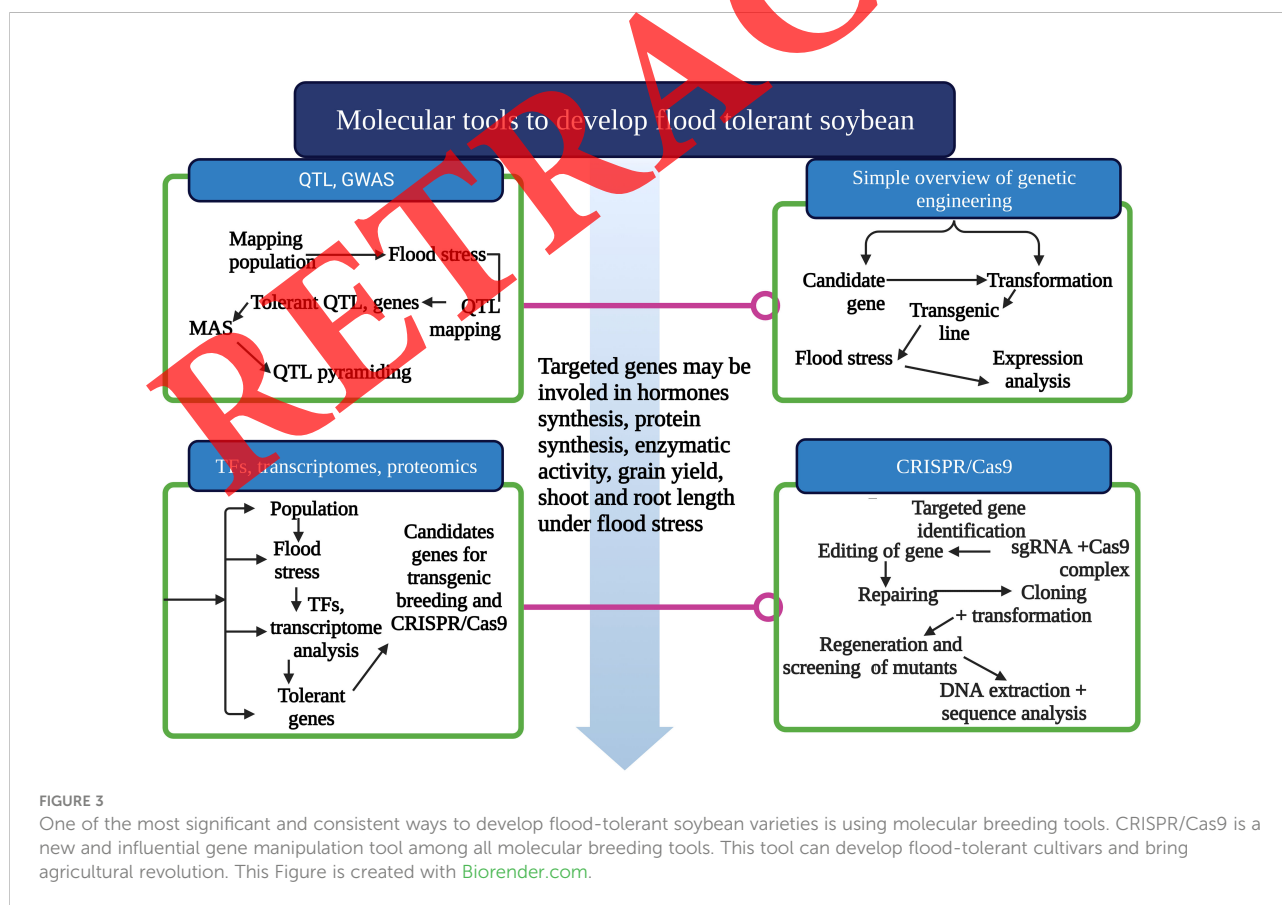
RETRAC

Molecular tools to develop flood tolerant soybean

QTL, GWAS

Mapping population

Flood stress

Tolerant QTL, genes

QTL mapping

MAS

QTL pyramiding

Simple overview of genetic engineering

Candidate gene

Transformation

Transgenic line

Flood stress

Expression analysis

Targeted genes may be involed in hormones synthesis, protein synthesis, enzymatic activity, grain yield, shoot and root length under flood stress

TFs, transcriptomes, proteomics

Population

Flood stress

TFs, transcriptome analysis

Tolerant genes

Candidates genes for transgenic breeding and CRISPR/Cas9

CRISPR/Cas9

Targeted gene identification

Editing of gene

sgRNA +Cas9 complex

Repairing

Cloning + transformation

Regeneration and screening of mutants

DNA extraction + sequence analysis

FIGURE 3

One of the most significant and consistent ways to develop flood-tolerant soybean varieties is using molecular breeding tools. CRISPR/Cas9 is a new and influential gene manipulation tool among all molecular breeding tools. This tool can develop flood-tolerant cultivars and bring agricultural revolution. This Figure is created with Biorender.com.